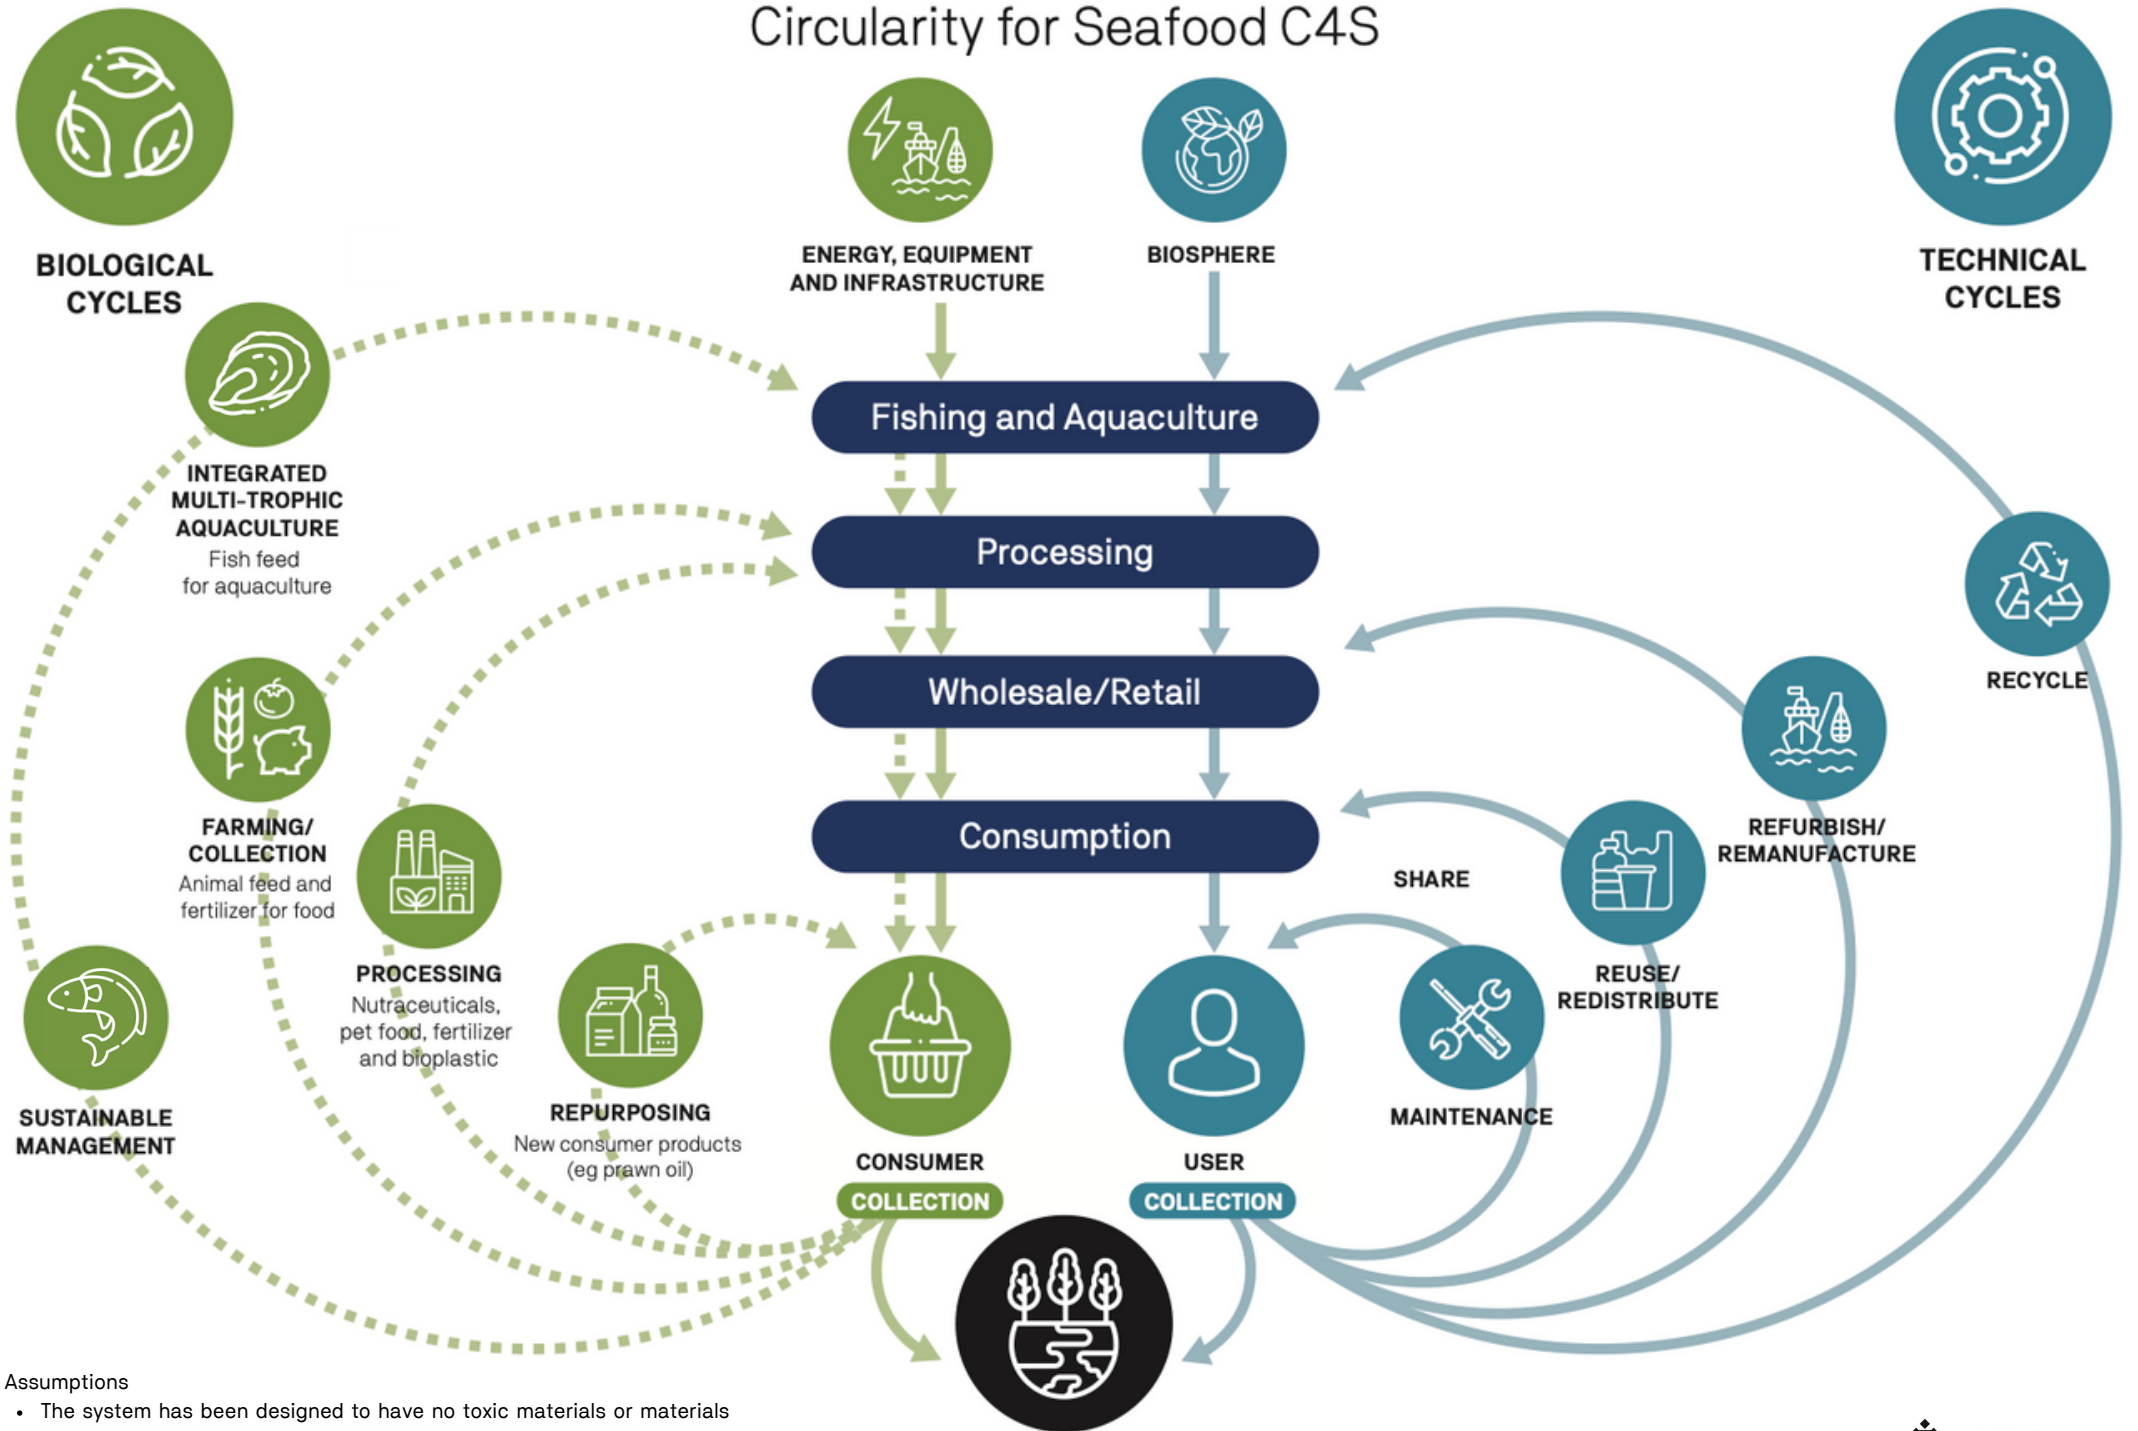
Circularity for Seafood C4S

BIOLOGICAL CYCLES

ENERGY, EQUIPMENT AND INFRASTRUCTURE

BIOSPHERE

TECHNICAL CYCLES

INTEGRATED MULTI-TROPHIC AQUACULTURE
Fish feed for aquaculture

Fishing and Aquaculture

Processing

Wholesale/Retail

Consumption

RECYCLE

FARMING/ COLLECTION
Animal feed and fertilizer for food

PROCESSING
Nutraceuticals, pet food, fertilizer and bioplastic

REFURBISH/ REMANUFACTURE

SHARE

REUSE/ REDISTRIBUTE

SUSTAINABLE MANAGEMENT

REPURPOSING
New consumer products (eg prawn oil)

CONSUMER
COLLECTION

USER
COLLECTION

MAINTENANCE

Assumptions
• The system has been designed to have no toxic materials or materials